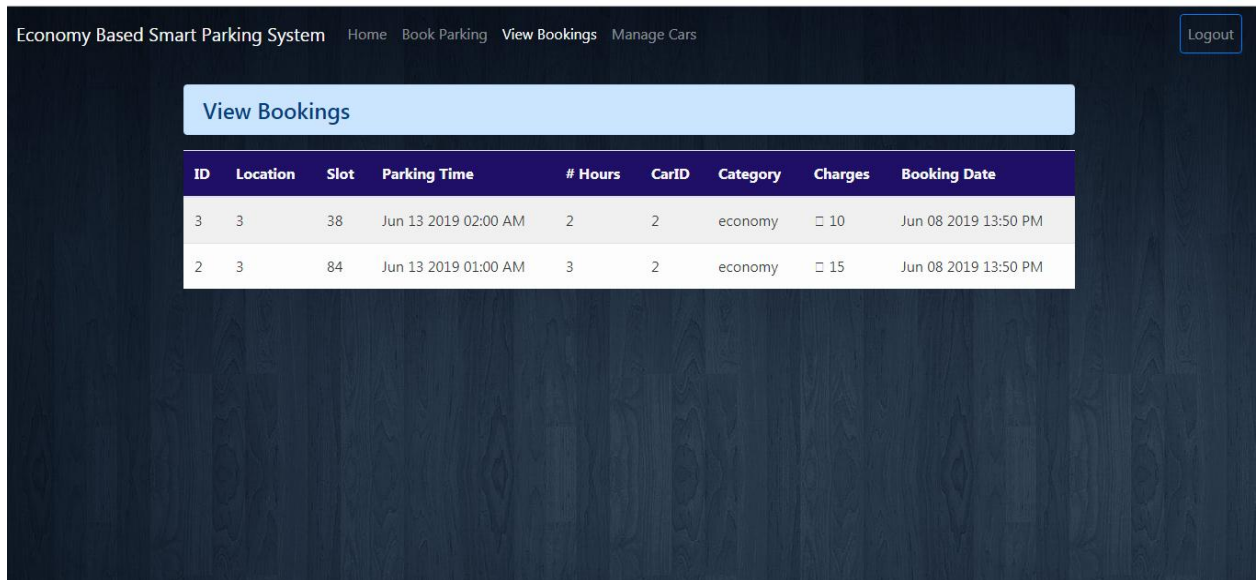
Economy Based Smart Parking System Home Book Parking View Bookings Manage Cars Logout

View Bookings

| ID | Location | Slot | Parking Time | # Hours | CarID | Category | Charges | Booking Date |
|---|---|---|---|---|---|---|---|---|
| 3 | 3 | 38 | Jun 13 2019 02:00 AM | 2 | 2 | economy | □ 10 | Jun 08 2019 13:50 PM |
| 2 | 3 | 84 | Jun 13 2019 01:00 AM | 3 | 2 | economy | □ 15 | Jun 08 2019 13:50 PM |